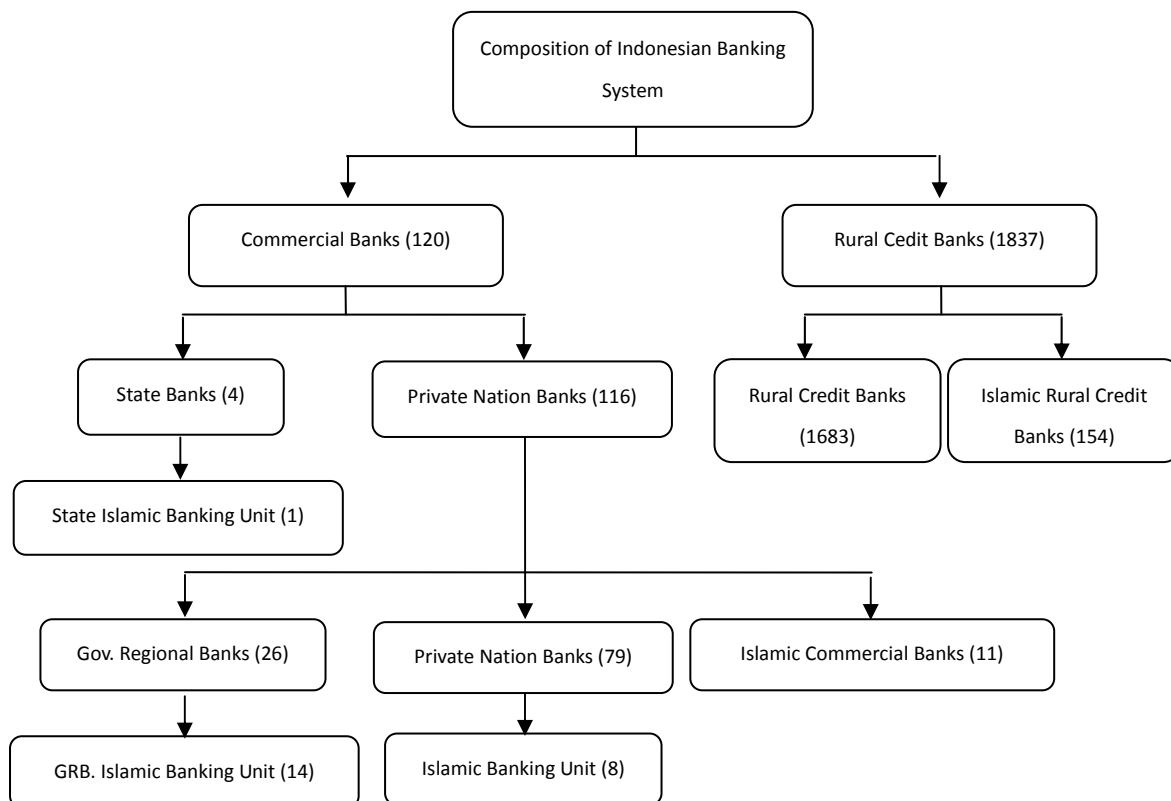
Composition of Indonesian Banking System

Commercial Banks (120)

Rural Cedit Banks (1837)

State Banks (4)

Private Nation Banks (116)

Rural Credit Banks (1683)

Islamic Rural Credit Banks (154)

State Islamic Banking Unit (1)

Gov. Regional Banks (26)

Private Nation Banks (79)

Islamic Commercial Banks (11)

GRB. Islamic Banking Unit (14)

Islamic Banking Unit (8)